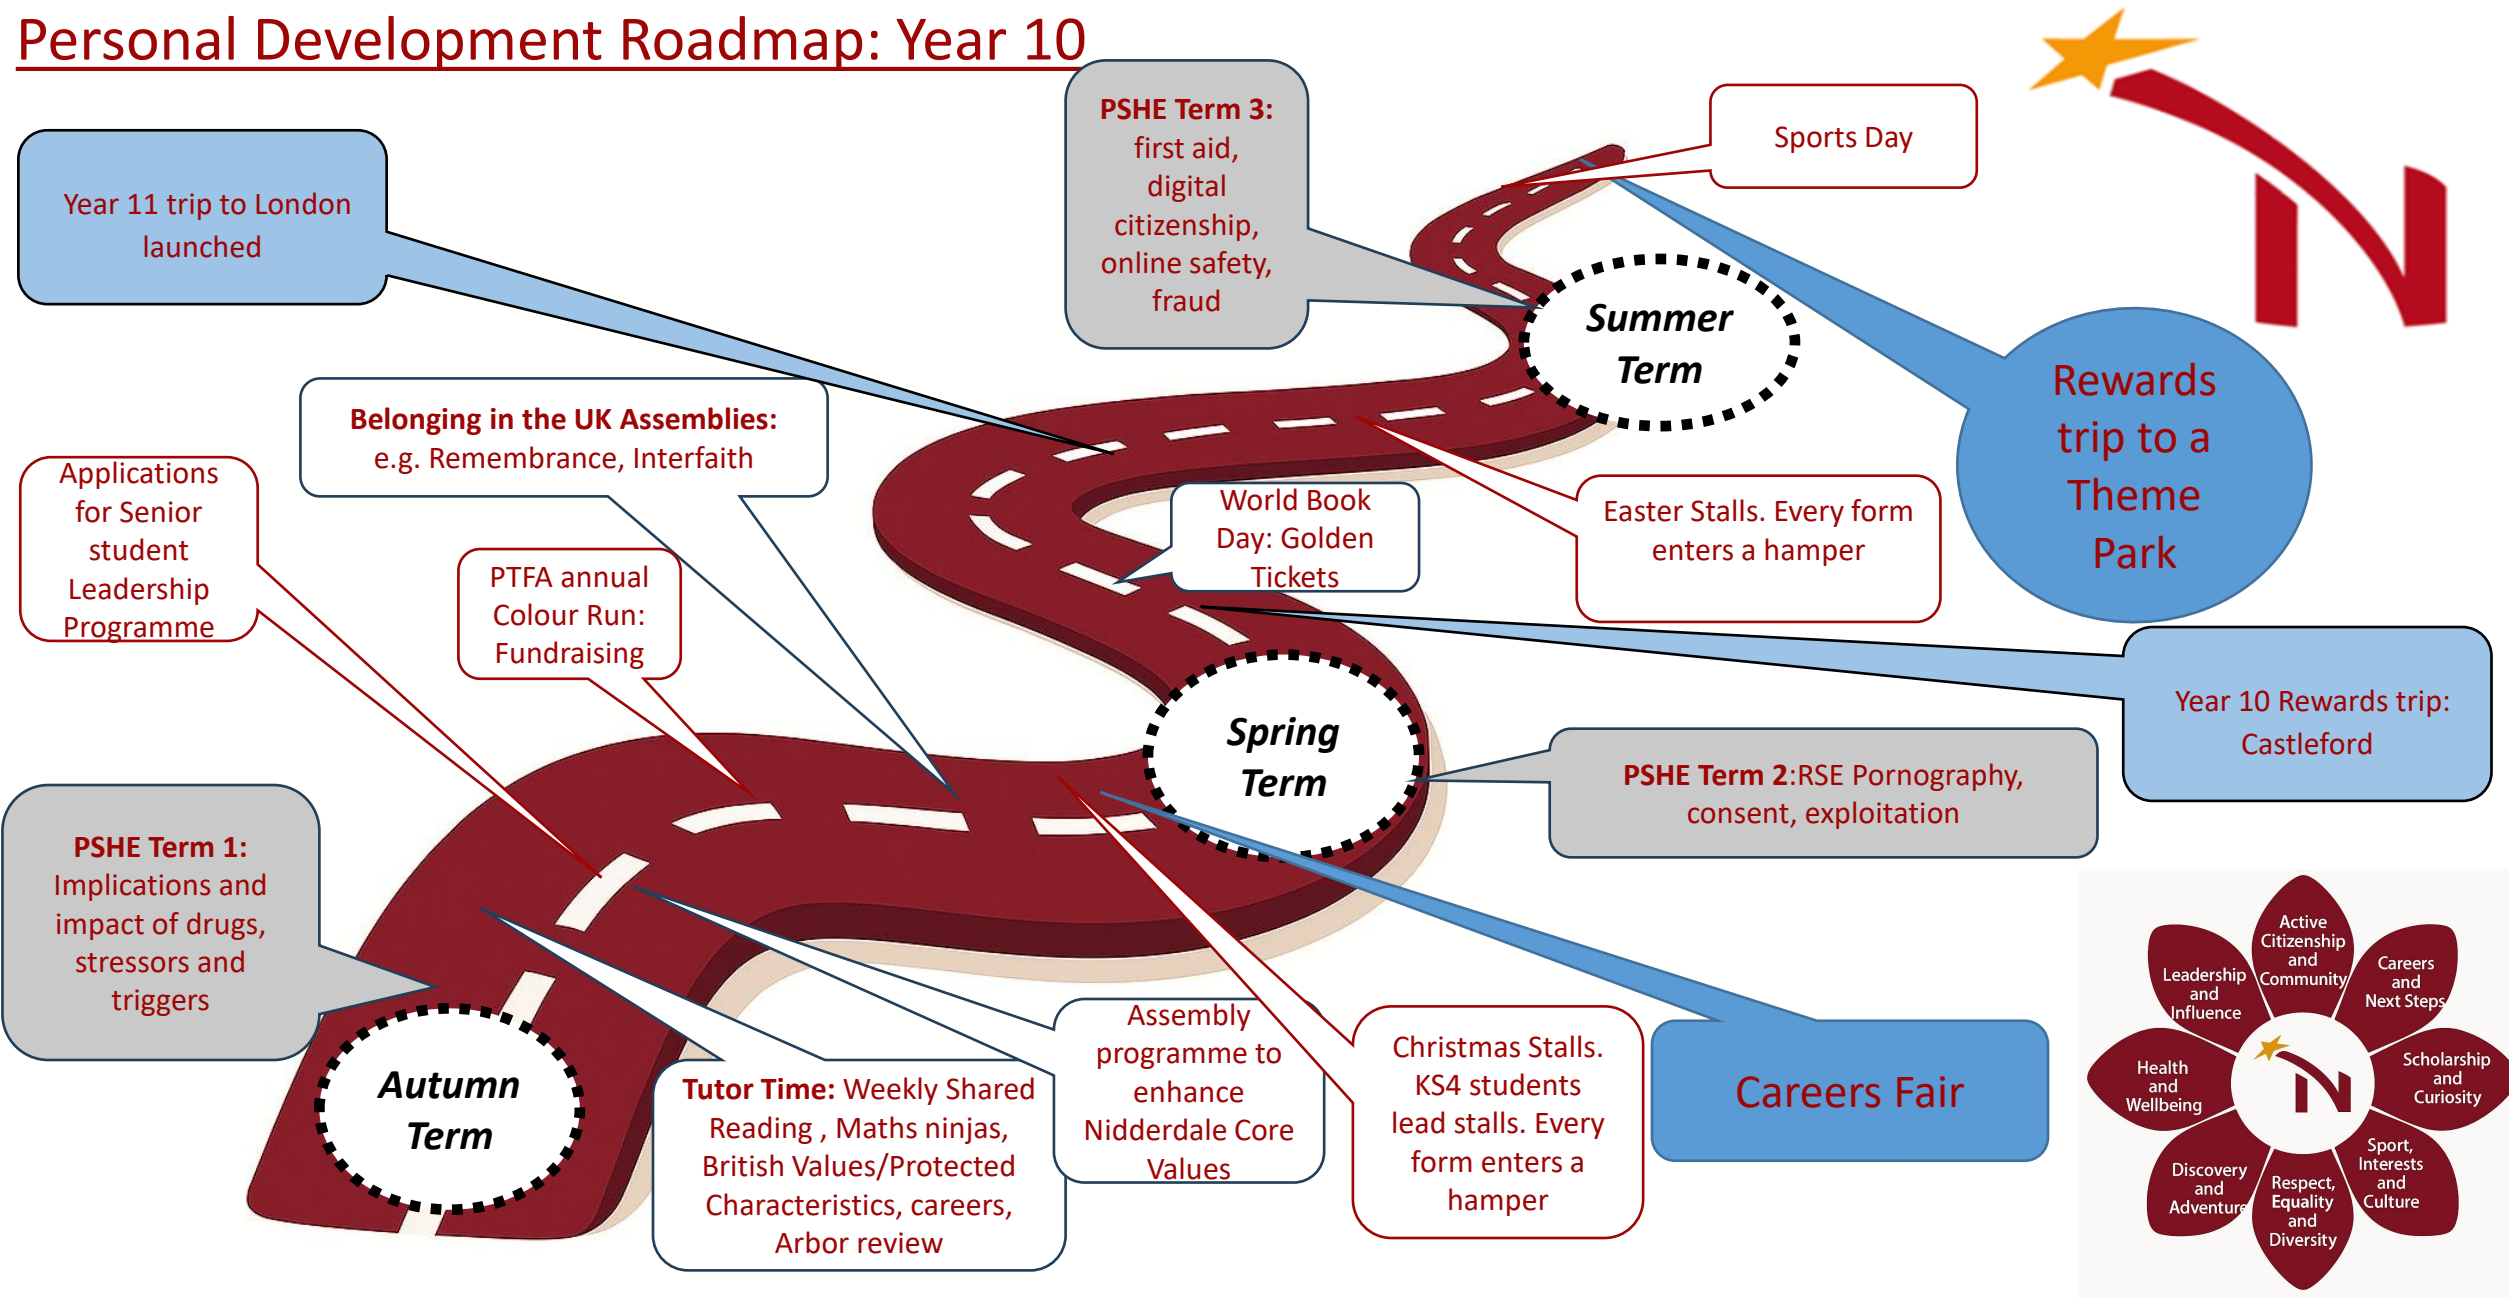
Personal Development Roadmap: Year 10

Year 11 trip to London launched

PSHE Term 3: first aid, digital citizenship, online safety, fraud

Sports Day

Summer Term

Rewards trip to a Theme Park

Belonging in the UK Assemblies: e.g. Remembrance, Interfaith

Applications for Senior student Leadership Programme

World Book Day: Golden Tickets

Easter Stalls. Every form enters a hamper

PTFA annual Colour Run: Fundraising

Spring Term

Year 10 Rewards trip: Castleford

PSHE Term 2:RSE Pornography, consent, exploitation

PSHE Term 1: Implications and impact of drugs, stressors and triggers

Autumn Term

Tutor Time: Weekly Shared Reading , Maths ninjas, British Values/Protected Characteristics, careers, Arbor review

Assembly programme to enhance Nidderdale Core Values

Christmas Stalls. KS4 students lead stalls. Every form enters a hamper

Careers Fair

Active Citizenship and Community
Careers and Next Steps
Scholarship and Curiosity
Sport, Interests and Culture
Respect, Equality and Diversity
Discovery and Adventure
Health and Wellbeing
Leadership and Influence